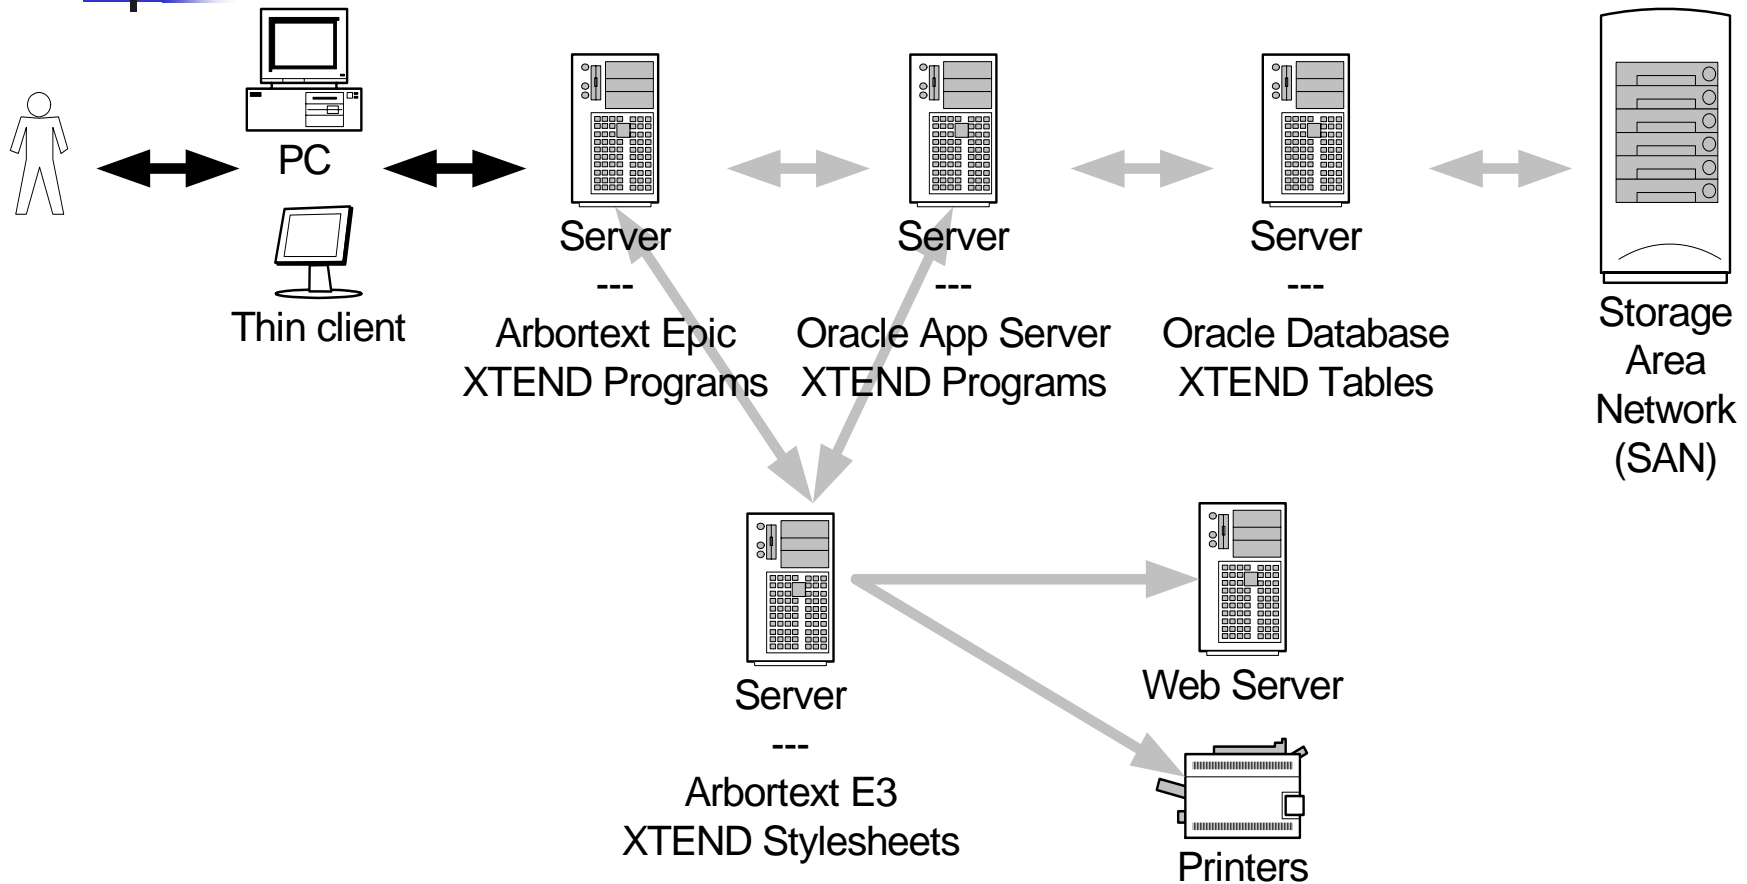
PC

Thin client

Server
---
Arbortext Epic
XTEND Programs

Server
---
Oracle App Server
XTEND Programs

Server
---
Oracle Database
XTEND Tables

Storage
Area
Network
(SAN)

Server
---
Arbortext E3
XTEND Stylesheets

Web Server

Printers